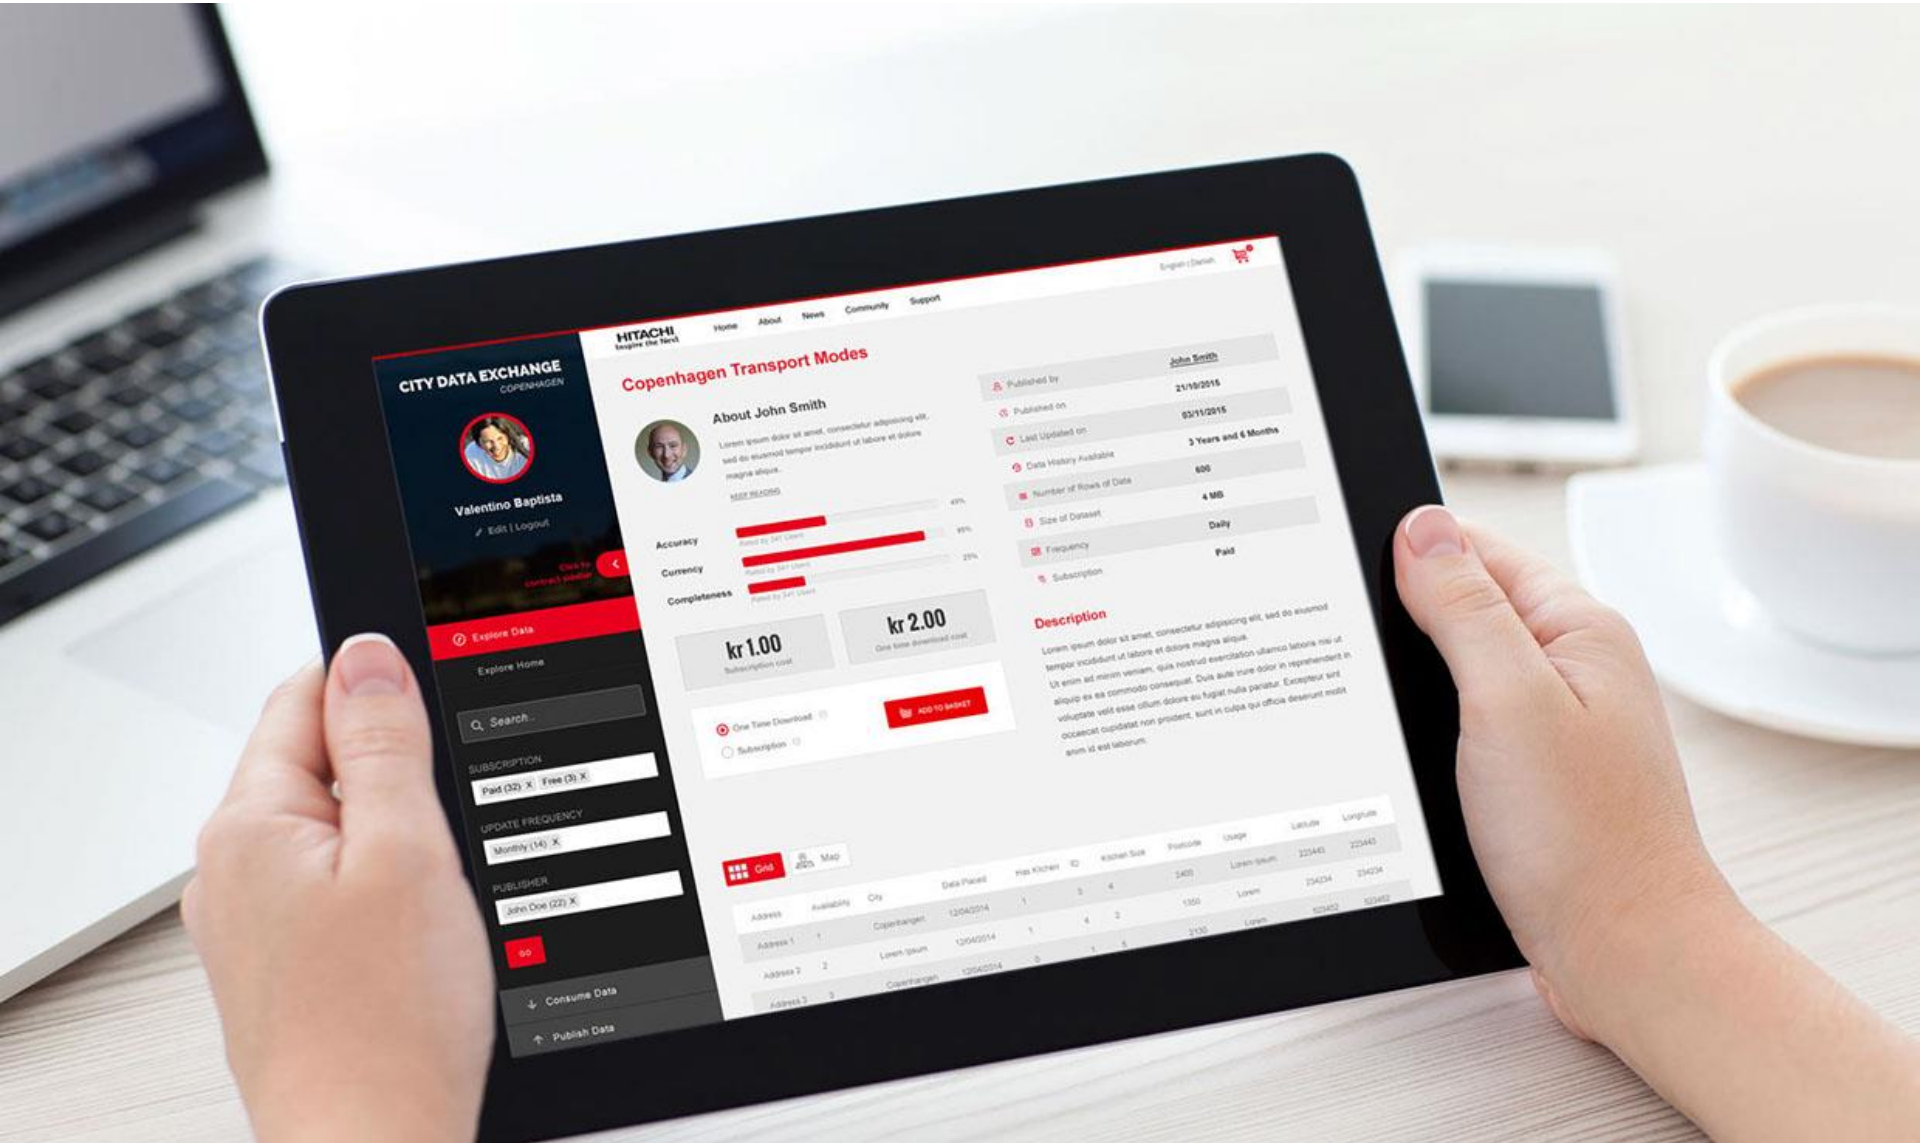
CITY DATA EXCHANGE
COPENHAGEN

Valentino Baptista
Edit | Logout

Click to contract sidebar

Explore Data
Explore Home

Search...

SUBSCRIPTION
Paid (32) X Free (3) X

UPDATE FREQUENCY
Monthly (14) X

PUBLISHER
John Doe (22) X

GO

Consume Data
Publish Data

HITACHI
Inspire the Next

Home About News Community Support

English | Danish

Copenhagen Transport Modes

About John Smith
Lorem ipsum dolor sit amet, consectetur adipiscing elit, sed do eiusmod tempor incididunt ut labore et dolore magna aliqua.
KEEP READING

Accuracy
Rated by 341 Users
45%
Currency
Rated by 341 Users
95%
Completeness
Rated by 341 Users
25%

kr 1.00
Subscription cost

kr 2.00
One time download cost

One Time Download
Subscription

ADD TO BASKET

Published by John Smith
Published on 21/10/2015
Last Updated on 03/11/2015
Data History Available 3 Years and 6 Months
Number of Rows of Data 600
Size of Dataset 4 MB
Frequency Daily
Subscription Paid

Description
Lorem ipsum dolor sit amet, consectetur adipiscing elit, sed do eiusmod tempor incididunt ut labore et dolore magna aliqua. Ut enim ad minim veniam, quis nostrud exercitation ullamco laboris nisi ut aliquip ex ea commodo consequat. Duis aute irure dolor in reprehenderit in voluptate velit esse cillum dolore eu fugiat nulla pariatur. Excepteur sint occaecat cupidatat non proident, sunt in culpa qui officia deserunt mollit anim id est laborum.

Grid Map

| Address | Availability | City | Date Placed | Has Kitchen | ID | Kitchen Size | Postcode | Usage | Latitude | Longitude |
|---|---|---|---|---|---|---|---|---|---|---|
| Address 1 | 1 | Copenhagen | 12/04/2014 | 1 | 3 | 4 | 2400 | Lorem ipsum | 223443 | 223443 |
| Address 2 | 2 | Lorem ipsum | 12/04/2014 | 1 | 4 | 2 | 1350 | Lorem | 234234 | 234234 |
| Address 3 | 3 | Copenhagen | 12/04/2014 | 0 | 1 | 5 | 2150 | Lorem | 323452 | 323452 |